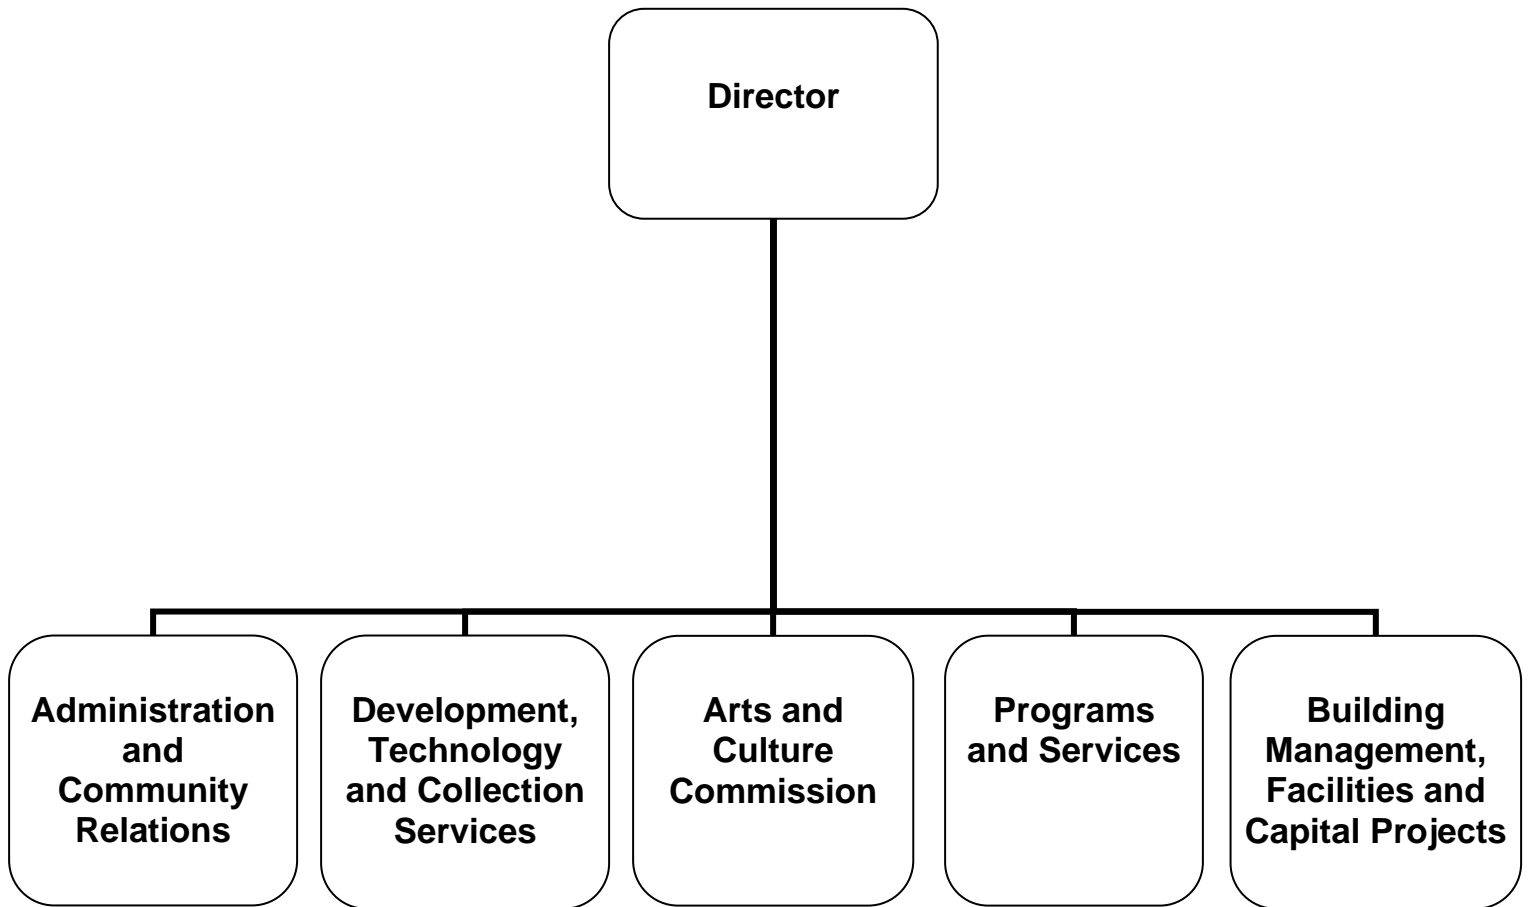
Director

Administration and Community Relations

Development, Technology and Collection Services

Arts and Culture Commission

Programs and Services

Building Management, Facilities and Capital Projects